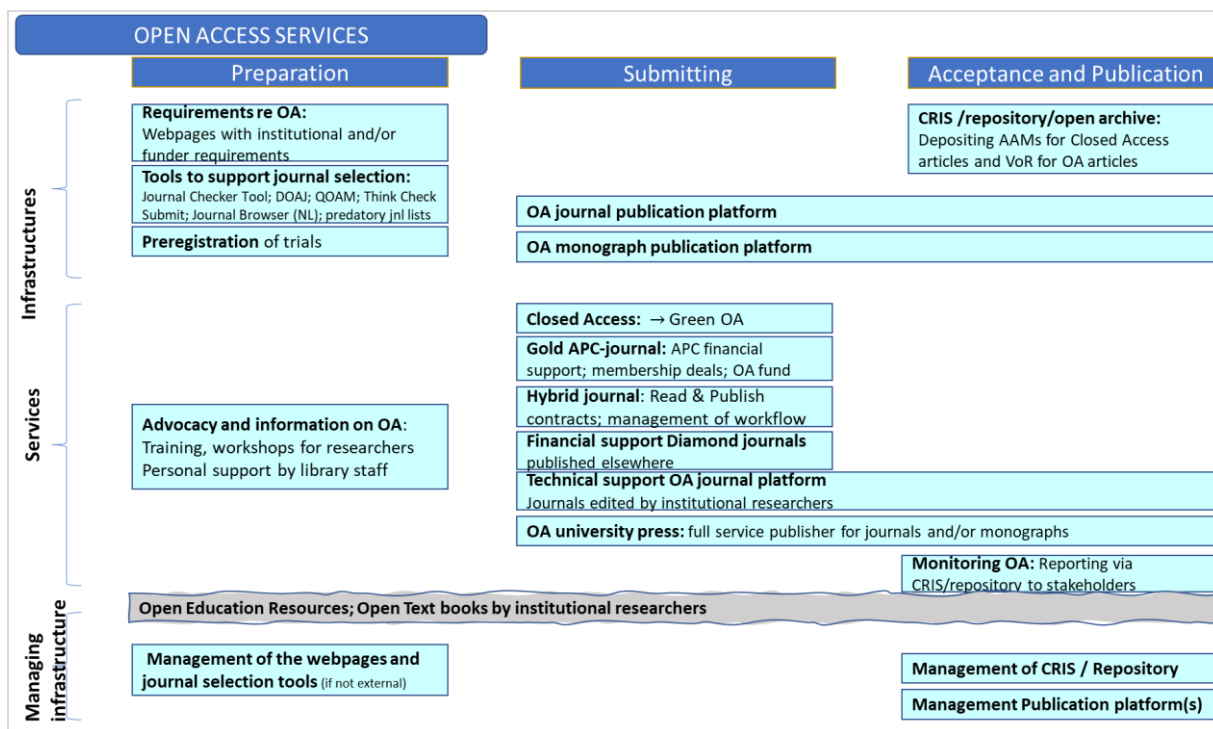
OPEN ACCESS SERVICES

Preparation

Submitting

Acceptance and Publication

Infrastructures

Requirements re OA:
Webpages with institutional and/or funder requirements

Tools to support journal selection:
Journal Checker Tool; DOAJ; QOAM; Think Check Submit; Journal Browser (NL); predatory jnl lists

Preregistration of trials

CRIS /repository/open archive:
Depositing AAMs for Closed Access articles and VoR for OA articles

OA journal publication platform

OA monograph publication platform

Services

Closed Access: → Green OA

Gold APC-journal: APC financial support; membership deals; OA fund

Hybrid journal: Read & Publish contracts; management of workflow

Financial support Diamond journals published elsewhere

Advocacy and information on OA:
Training, workshops for researchers
Personal support by library staff

Technical support OA journal platform
Journals edited by institutional researchers

OA university press: full service publisher for journals and/or monographs

Monitoring OA: Reporting via CRIS/repository to stakeholders

Open Education Resources; Open Text books by institutional researchers

Managing infrastructure

Management of the webpages and journal selection tools (if not external)

Management of CRIS / Repository

Management Publication platform(s)